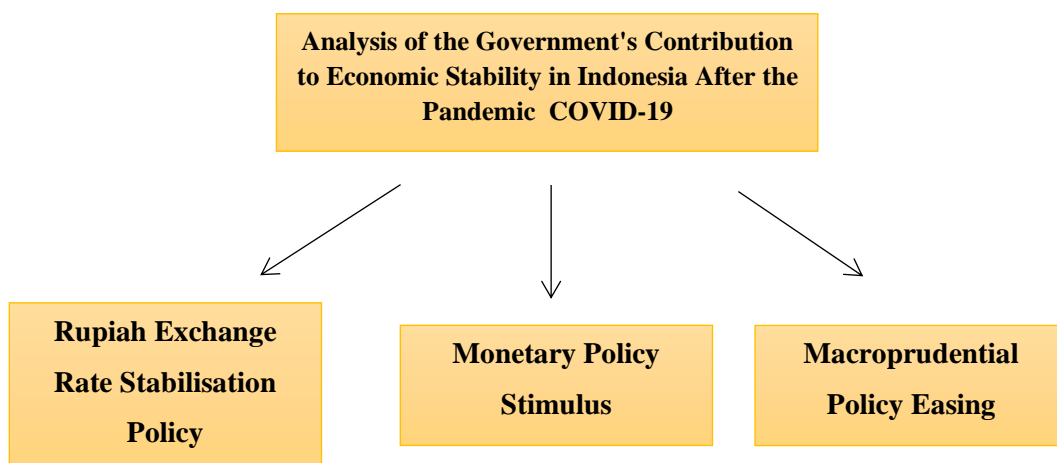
Analysis of the Government's Contribution to Economic Stability in Indonesia After the Pandemic COVID-19

Rupiah Exchange Rate Stabilisation Policy

Monetary Policy Stimulus

Macroprudential Policy Easing